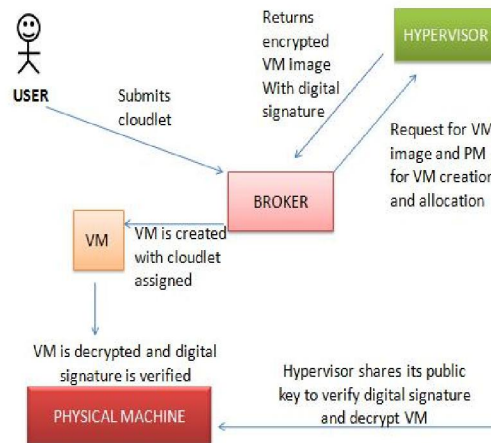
USER

Submits cloudlet

Returns encrypted VM image With digital signature

HYPERVISOR

Request for VM image and PM for VM creation and allocation

BROKER

VM

VM is created with cloudlet assigned

VM is decrypted and digital signature is verified

Hypervisor shares its public key to verify digital signature and decrypt VM

PHYSICAL MACHINE